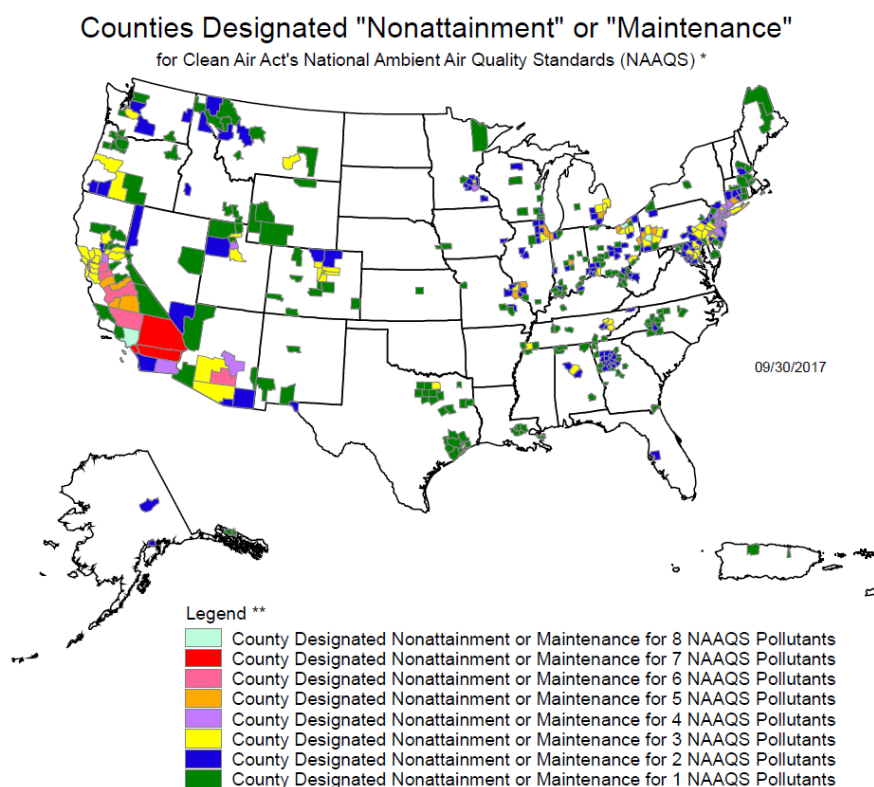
Counties Designated "Nonattainment" or "Maintenance"

for Clean Air Act's National Ambient Air Quality Standards (NAAQS) *

09/30/2017

Legend **

County Designated Nonattainment or Maintenance for 8 NAAQS Pollutants
County Designated Nonattainment or Maintenance for 7 NAAQS Pollutants
County Designated Nonattainment or Maintenance for 6 NAAQS Pollutants
County Designated Nonattainment or Maintenance for 5 NAAQS Pollutants
County Designated Nonattainment or Maintenance for 4 NAAQS Pollutants
County Designated Nonattainment or Maintenance for 3 NAAQS Pollutants
County Designated Nonattainment or Maintenance for 2 NAAQS Pollutants
County Designated Nonattainment or Maintenance for 1 NAAQS Pollutants